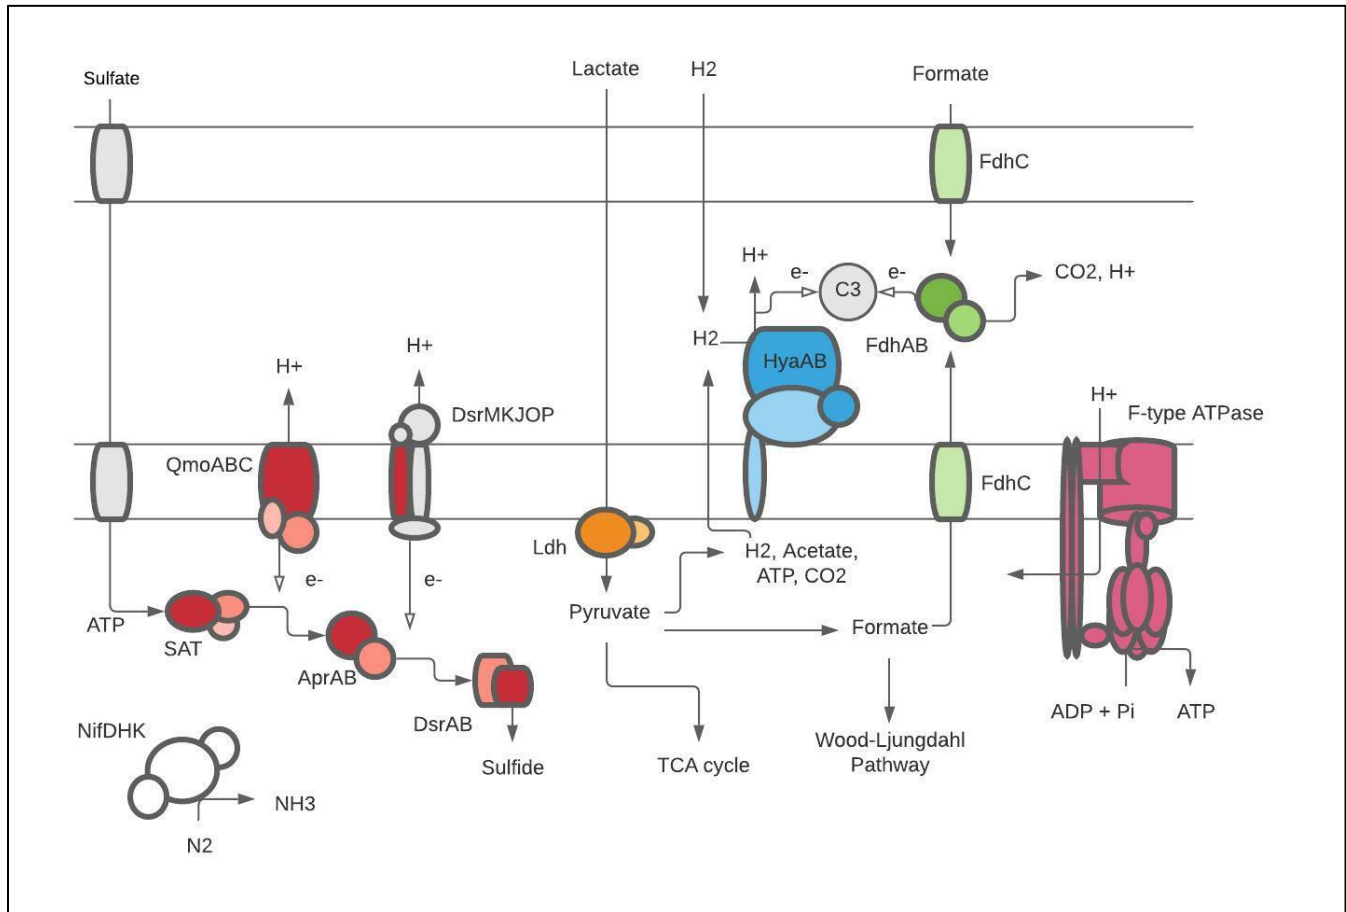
Sulfate

Lactate

H2

Formate

FdhC

H+

e-

C3

e-

CO2, H+

H2

HyaAB

FdhAB

H+

H+

DsrMKJOP

H+

F-type ATPase

QmoABC

FdhC

Ldh

H2, Acetate, ATP, CO2

e-

e-

ATP

SAT

Pyruvate

Formate

AprAB

DsrAB

ADP + Pi

ATP

NifDHK

Sulfide

TCA cycle

Wood-Ljungdahl Pathway

NH3

N2